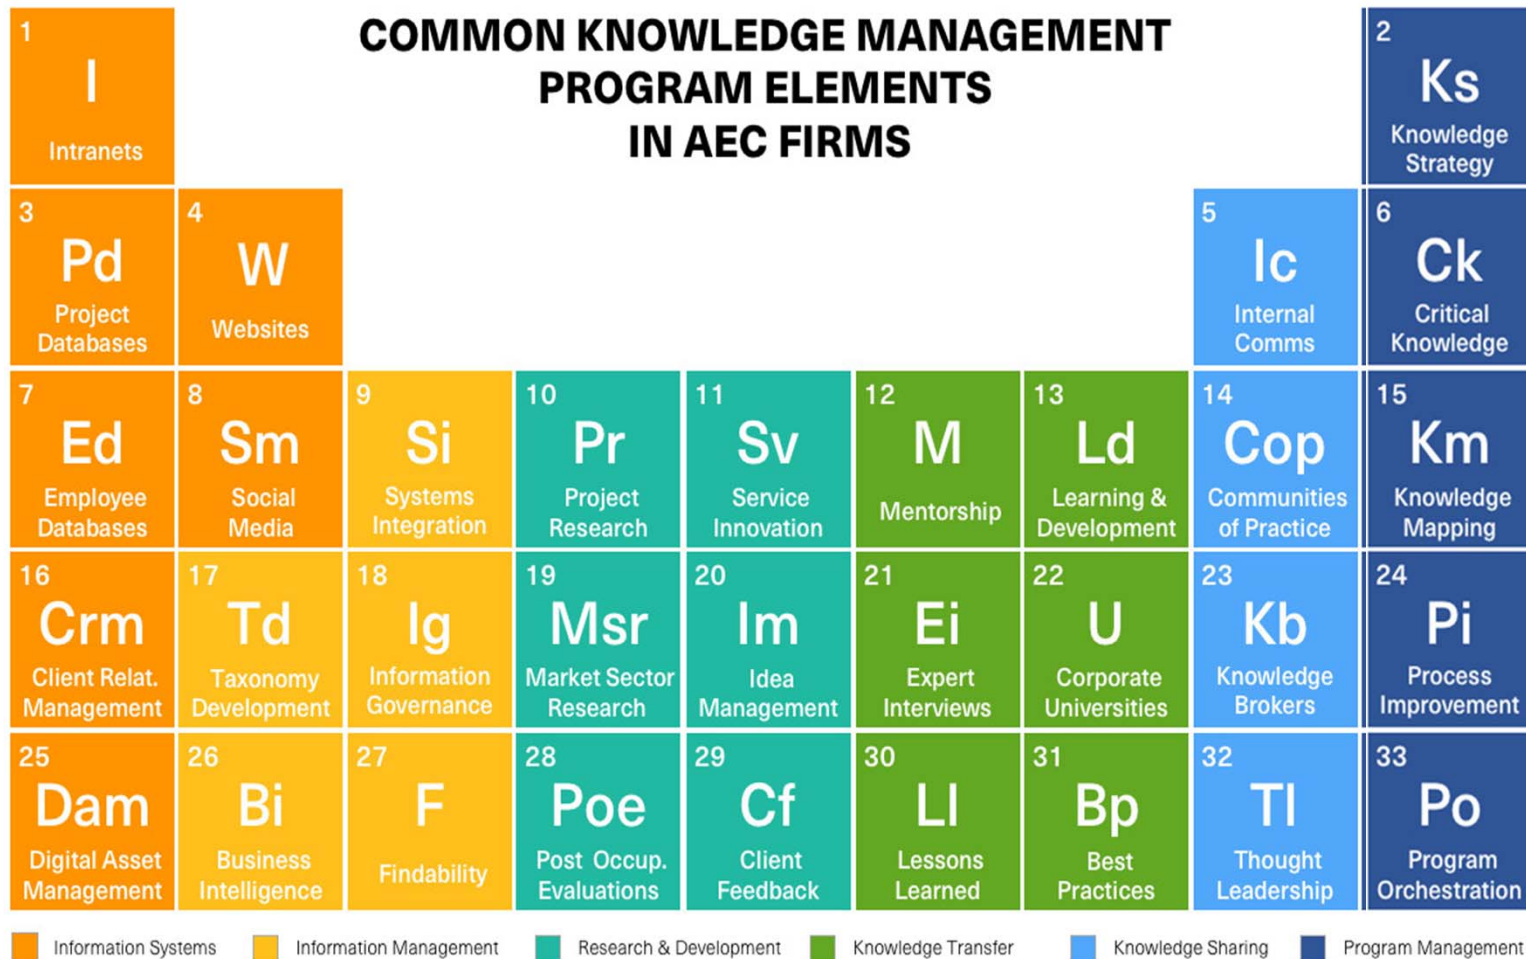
1
I
Intranets

COMMON KNOWLEDGE MANAGEMENT PROGRAM ELEMENTS IN AEC FIRMS

2
Ks
Knowledge Strategy

3
Pd
Project Databases

4
W
Websites

5
Ic
Internal Comms

6
Ck
Critical Knowledge

7
Ed
Employee Databases

8
Sm
Social Media

9
Si
Systems Integration

10
Pr
Project Research

11
Sv
Service Innovation

12
M
Mentorship

13
Ld
Learning & Development

14
Cop
Communities of Practice

15
Km
Knowledge Mapping

16
Crm
Client Relat. Management

17
Td
Taxonomy Development

18
Ig
Information Governance

19
Msr
Market Sector Research

20
Im
Idea Management

21
Ei
Expert Interviews

22
U
Corporate Universities

23
Kb
Knowledge Brokers

24
Pi
Process Improvement

25
Dam
Digital Asset Management

26
Bi
Business Intelligence

27
F
Findability

28
Poe
Post Occup. Evaluations

29
Cf
Client Feedback

30
Ll
Lessons Learned

31
Bp
Best Practices

32
Tl
Thought Leadership

33
Po
Program Orchestration

Information Systems
Information Management
Research & Development
Knowledge Transfer
Knowledge Sharing
Program Management